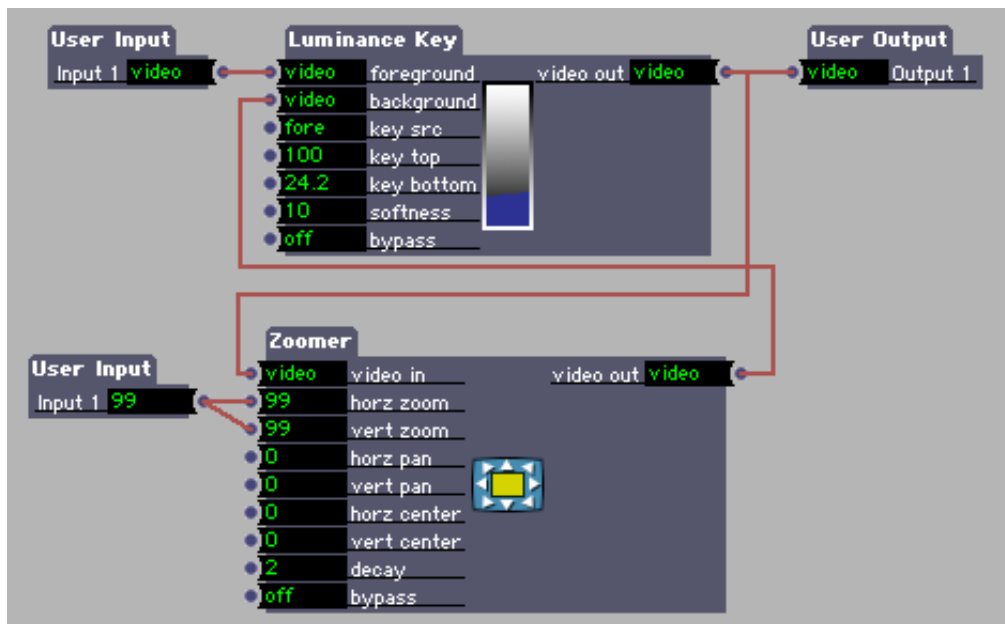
User Input
Input 1 video

Luminance Key
video foreground
video background
fore key src
100 key top
24.2 key bottom
10 softness
off bypass
video out video

User Output
video Output 1

Zoomer
video video in
99 horz zoom
99 vert zoom
0 horz pan
0 vert pan
0 horz center
0 vert center
2 decay
off bypass
video out video

User Input
Input 1 99